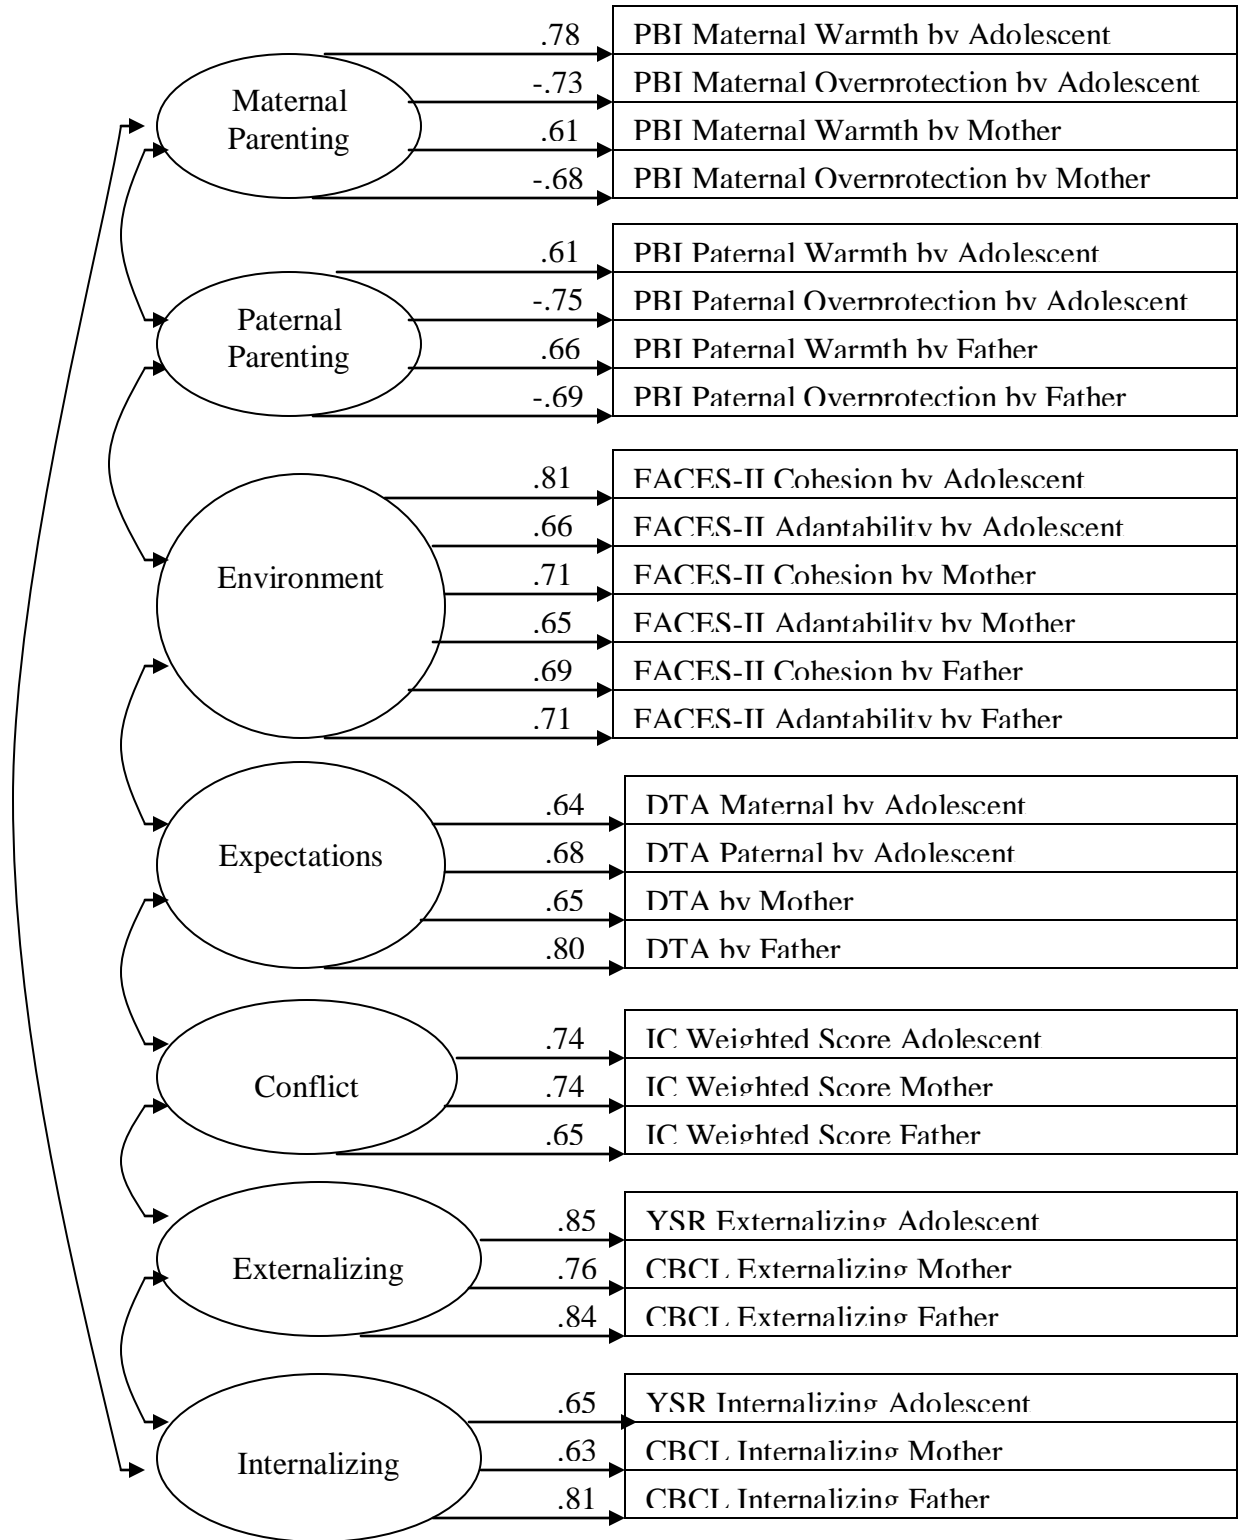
Maternal Parenting

.78 PBI Maternal Warmth by Adolescent
-.73 PBI Maternal Overprotection by Adolescent
.61 PBI Maternal Warmth by Mother
-.68 PBI Maternal Overprotection by Mother

Paternal Parenting

.61 PBI Paternal Warmth by Adolescent
-.75 PBI Paternal Overprotection by Adolescent
.66 PBI Paternal Warmth by Father
-.69 PBI Paternal Overprotection by Father

Environment

.81 FACES-II Cohesion by Adolescent
.66 FACES-II Adaptability by Adolescent
.71 FACES-II Cohesion by Mother
.65 FACES-II Adaptability by Mother
.69 FACES-II Cohesion by Father
.71 FACES-II Adaptability by Father

Expectations

.64 DTA Maternal by Adolescent
.68 DTA Paternal by Adolescent
.65 DTA by Mother
.80 DTA by Father

Conflict

.74 IC Weighted Score Adolescent
.74 IC Weighted Score Mother
.65 IC Weighted Score Father

Externalizing

.85 YSR Externalizing Adolescent
.76 CBCL Externalizing Mother
.84 CBCL Externalizing Father

Internalizing

.65 YSR Internalizing Adolescent
.63 CBCL Internalizing Mother
.81 CBCL Internalizing Father